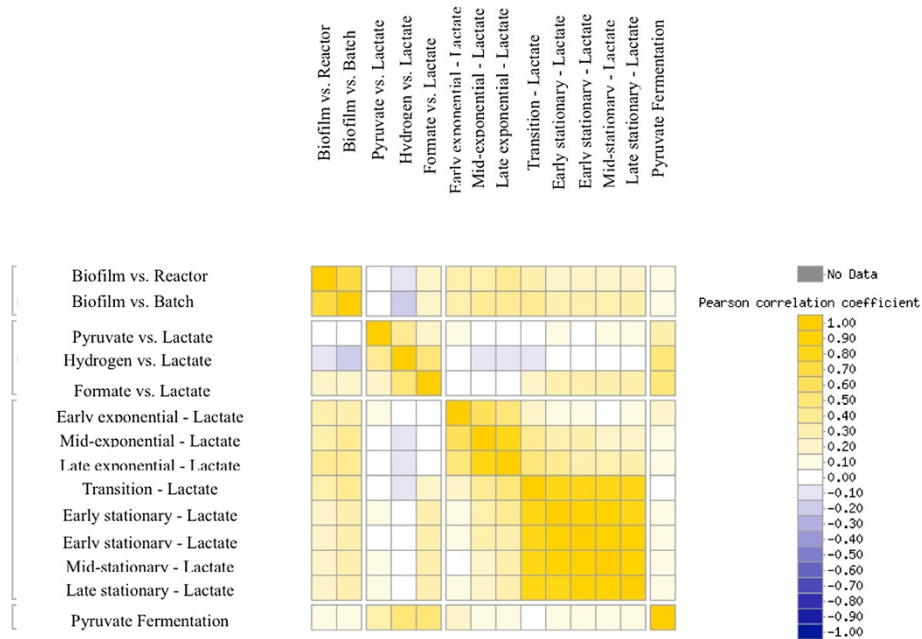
Biofilm vs. Reactor
Biofilm vs. Batch
Pyruvate vs. Lactate
Hydrogen vs. Lactate
Formate vs. Lactate
Early exponential - Lactate
Mid-exponential - Lactate
Late exponential - Lactate
Transition - Lactate
Early stationary - Lactate
Early stationary - Lactate
Mid-stationary - Lactate
Late stationary - Lactate
Pyruvate Fermentation

Biofilm vs. Reactor
Biofilm vs. Batch
Pyruvate vs. Lactate
Hydrogen vs. Lactate
Formate vs. Lactate
Early exponential - Lactate
Mid-exponential - Lactate
Late exponential - Lactate
Transition - Lactate
Early stationary - Lactate
Early stationary - Lactate
Mid-stationary - Lactate
Late stationary - Lactate
Pyruvate Fermentation

No Data
Pearson correlation coefficient
1.00
0.90
0.80
0.70
0.60
0.50
0.40
0.30
0.20
0.10
0.00
-0.10
-0.20
-0.30
-0.40
-0.50
-0.60
-0.70
-0.80
-0.90
-1.00